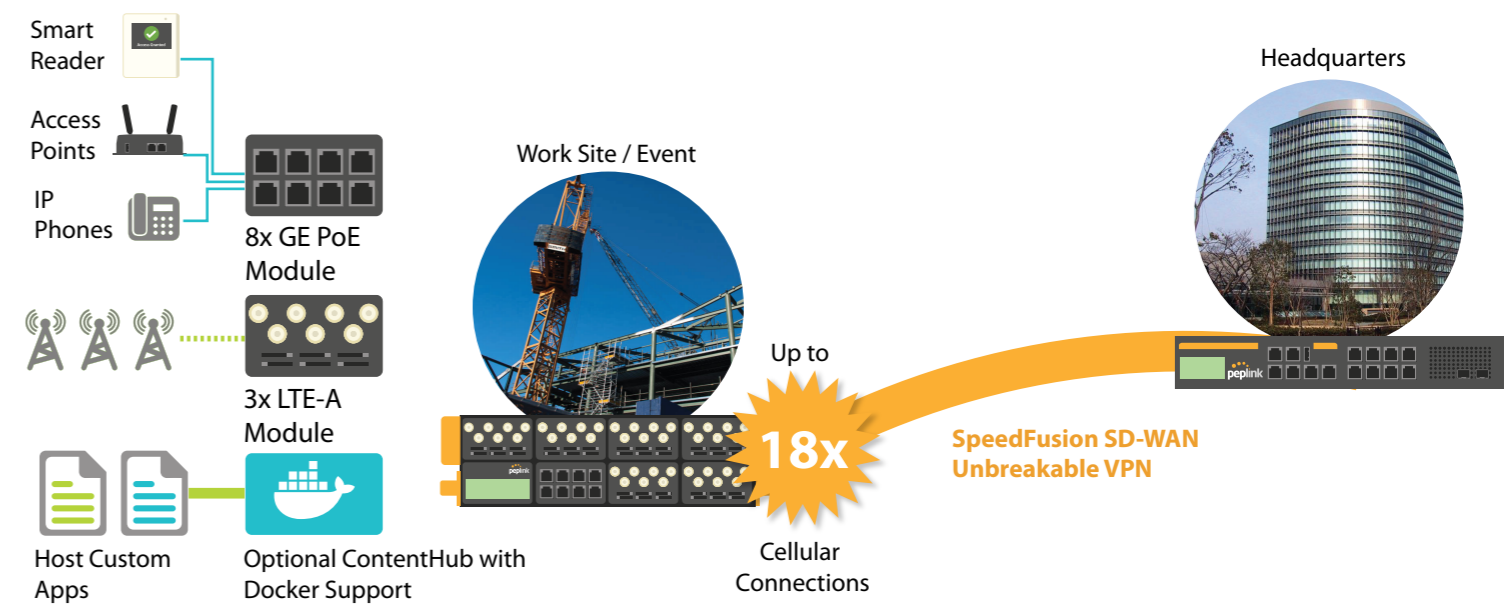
Smart Reader

Access Points

IP Phones

8x GE PoE Module

3x LTE-A Module

Host Custom Apps

Optional ContentHub with Docker Support

Work Site / Event

peplink

Up to

18x

Cellular Connections

SpeedFusion SD-WAN
Unbreakable VPN

Headquarters

peplink